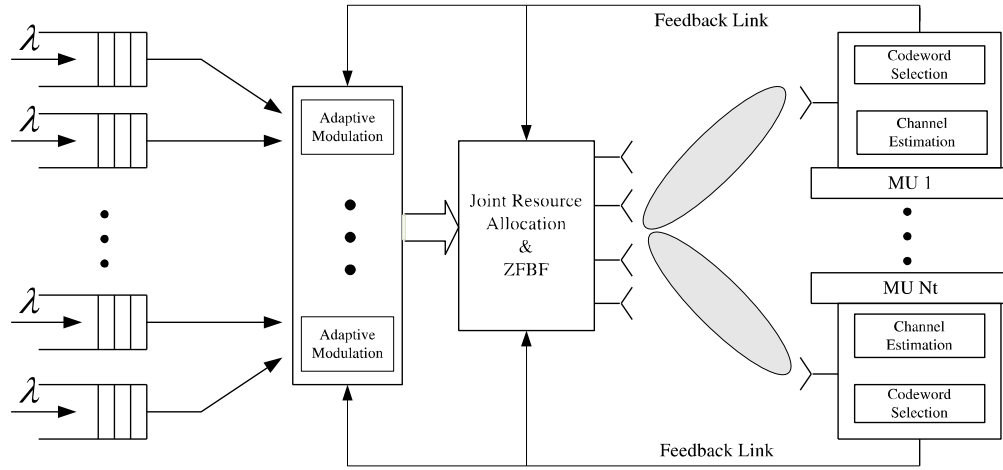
Feedback Link

$\lambda$

$\lambda$

$\lambda$

$\lambda$

Adaptive Modulation

Adaptive Modulation

Joint Resource Allocation & ZFBF

Codeword Selection

Channel Estimation

MU 1

MU Nt

Channel Estimation

Codeword Selection

Feedback Link